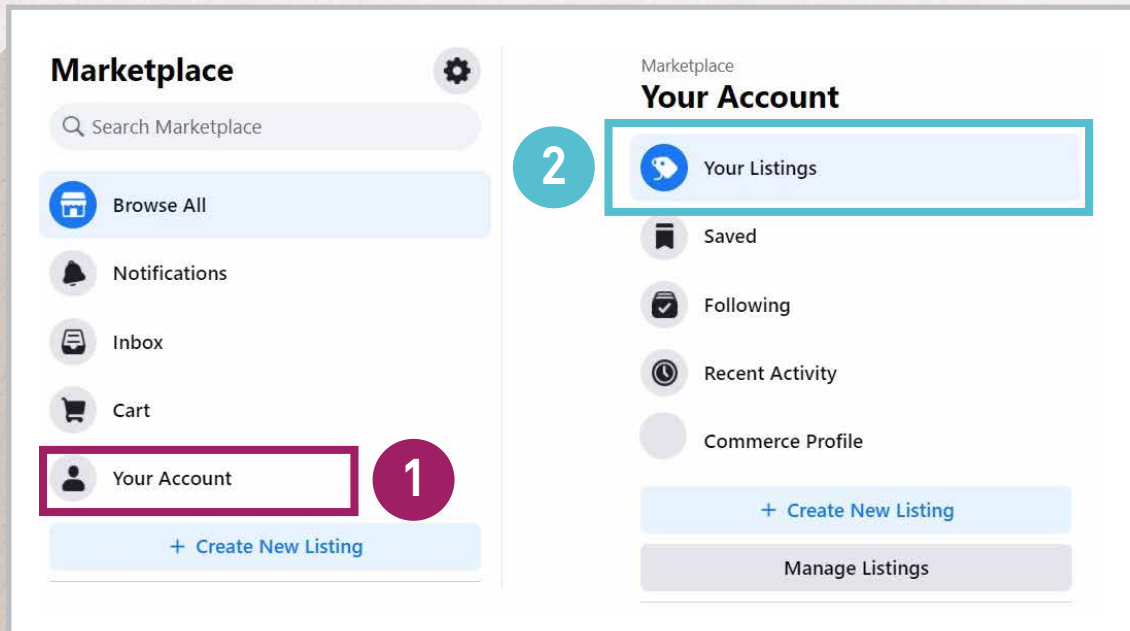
Marketplace

Search Marketplace

Browse All

Notifications

Inbox

Cart

Your Account

1

+ Create New Listing

Marketplace

Your Account

2

Your Listings

Saved

Following

Recent Activity

Commerce Profile

+ Create New Listing

Manage Listings